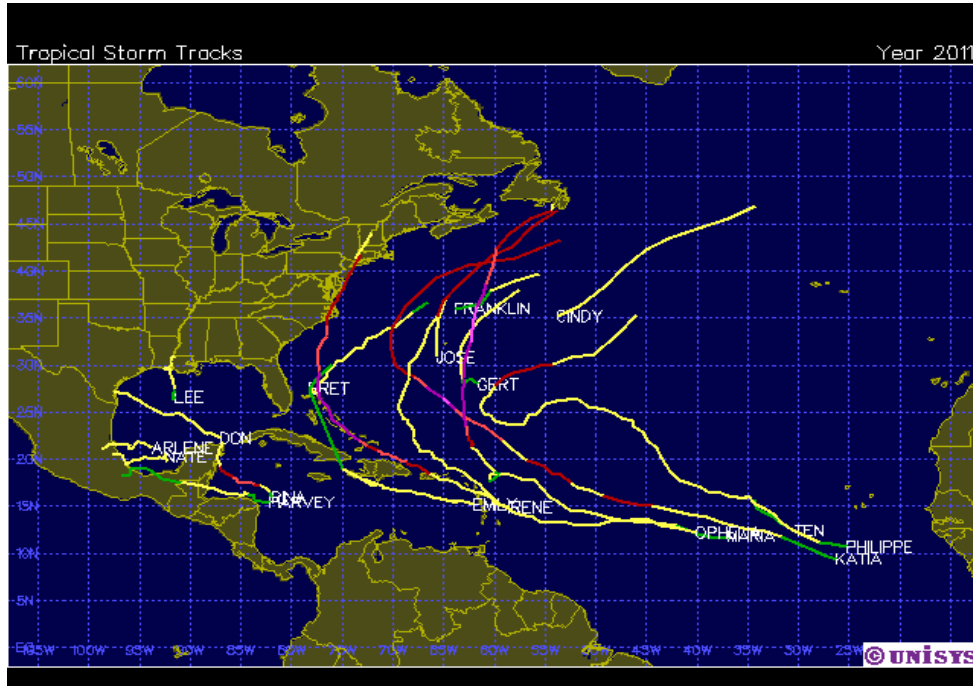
Tropical Storm Tracks

Year 2011

60N
55N
50N
45N
40N
35N
30N
25N
20N
15N
10N
5N
EQ

105W 100W 95W 90W 85W 80W 75W 70W 65W 60W 55W 50W 45W 40W 35W 30W 25W

FRANKLIN
CINDY
JOSE
GERT
BRET
LEE
DON
ARLENE
NATE
RINA
HARVEY
EMILY
IRENE
OPHELIA
MARIA
TEN
PHILIPPE
KATIA

© UNISYS